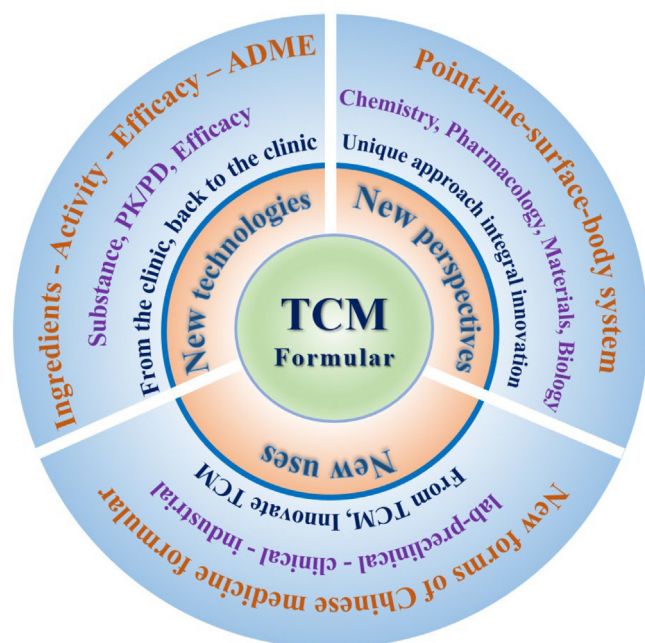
TCM
Formular

New technologies
From the clinic, back to the clinic
Substance, PK/PD, Efficacy
Ingredients - Activity - Efficacy – ADME

New perspectives
Unique approach integral innovation
Chemistry, Pharmacology, Materials, Biology
Point-line-surface-body system

New uses
From TCM, Innovate TCM
lab-preclinical - clinical - industrial
New forms of Chinese medicine formular